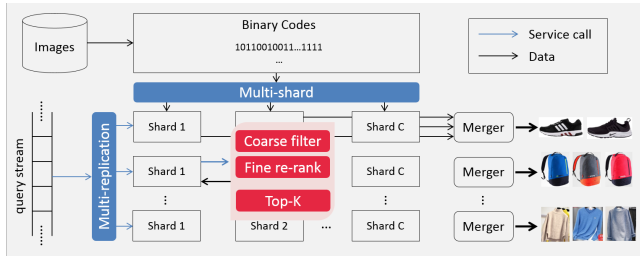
Images

Binary Codes

10110010011...1111

...

Service call

Data

Multi-shard

query stream

Multi-replication

Shard 1

Shard 1

⋮

Shard 1

Coarse filter

Fine re-rank

Top-K

Shard 2

Shard C

Shard C

⋮

Shard C

...

Merger

Merger

⋮

Merger